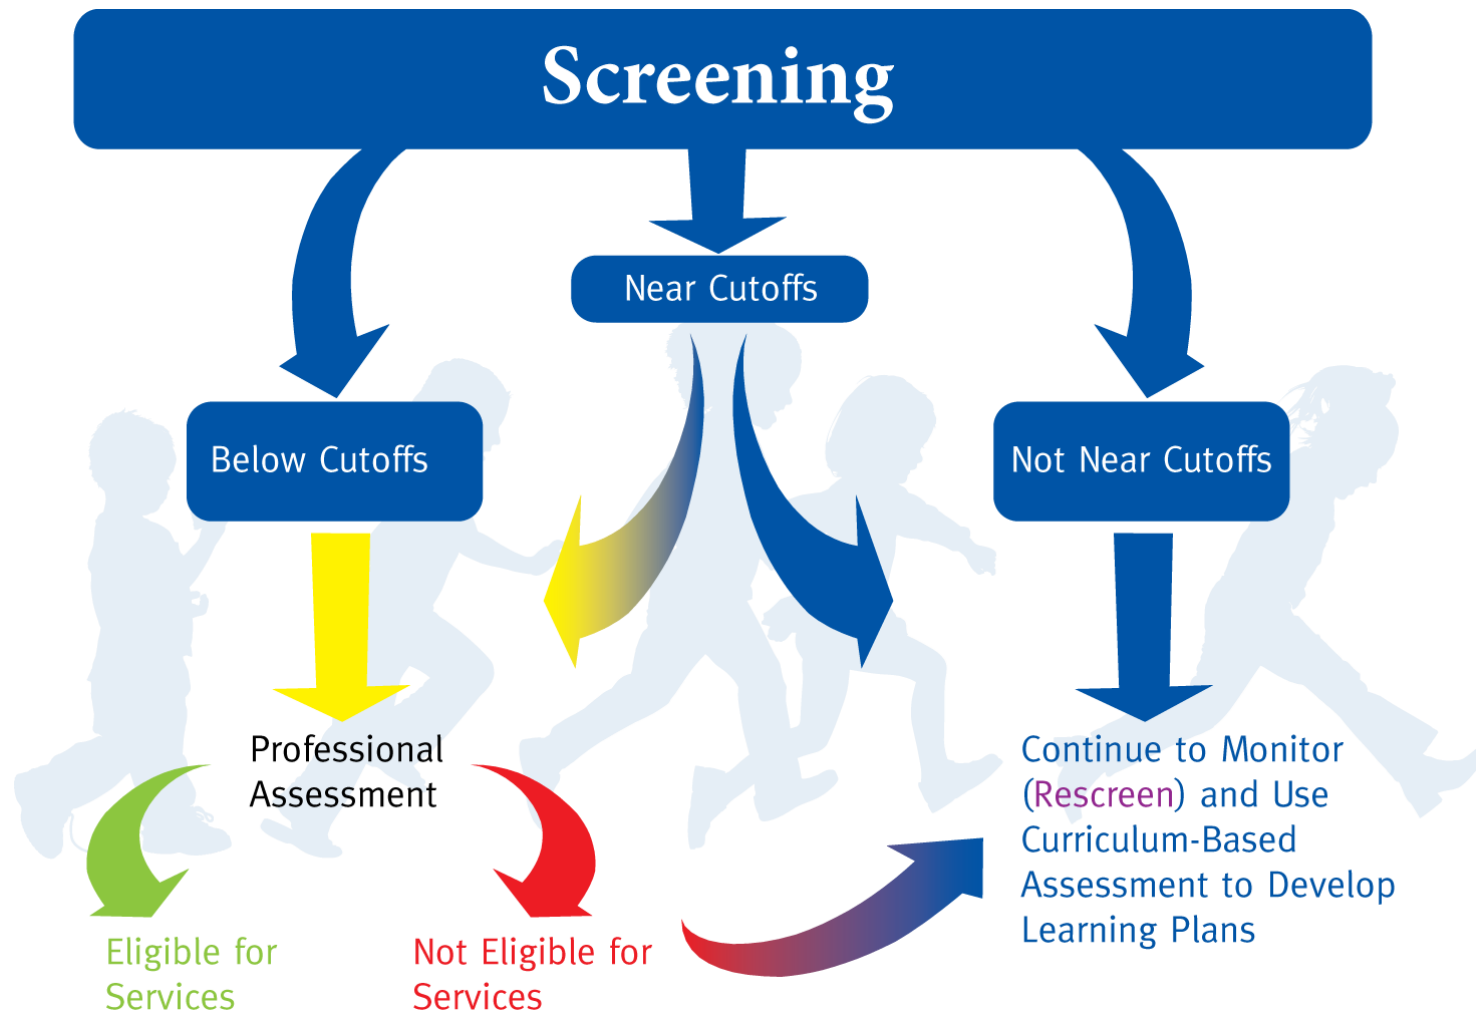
Screening

Near Cutoffs

Below Cutoffs

Not Near Cutoffs

Professional Assessment

Continue to Monitor (Rescreen) and Use Curriculum-Based Assessment to Develop Learning Plans

Eligible for Services

Not Eligible for Services